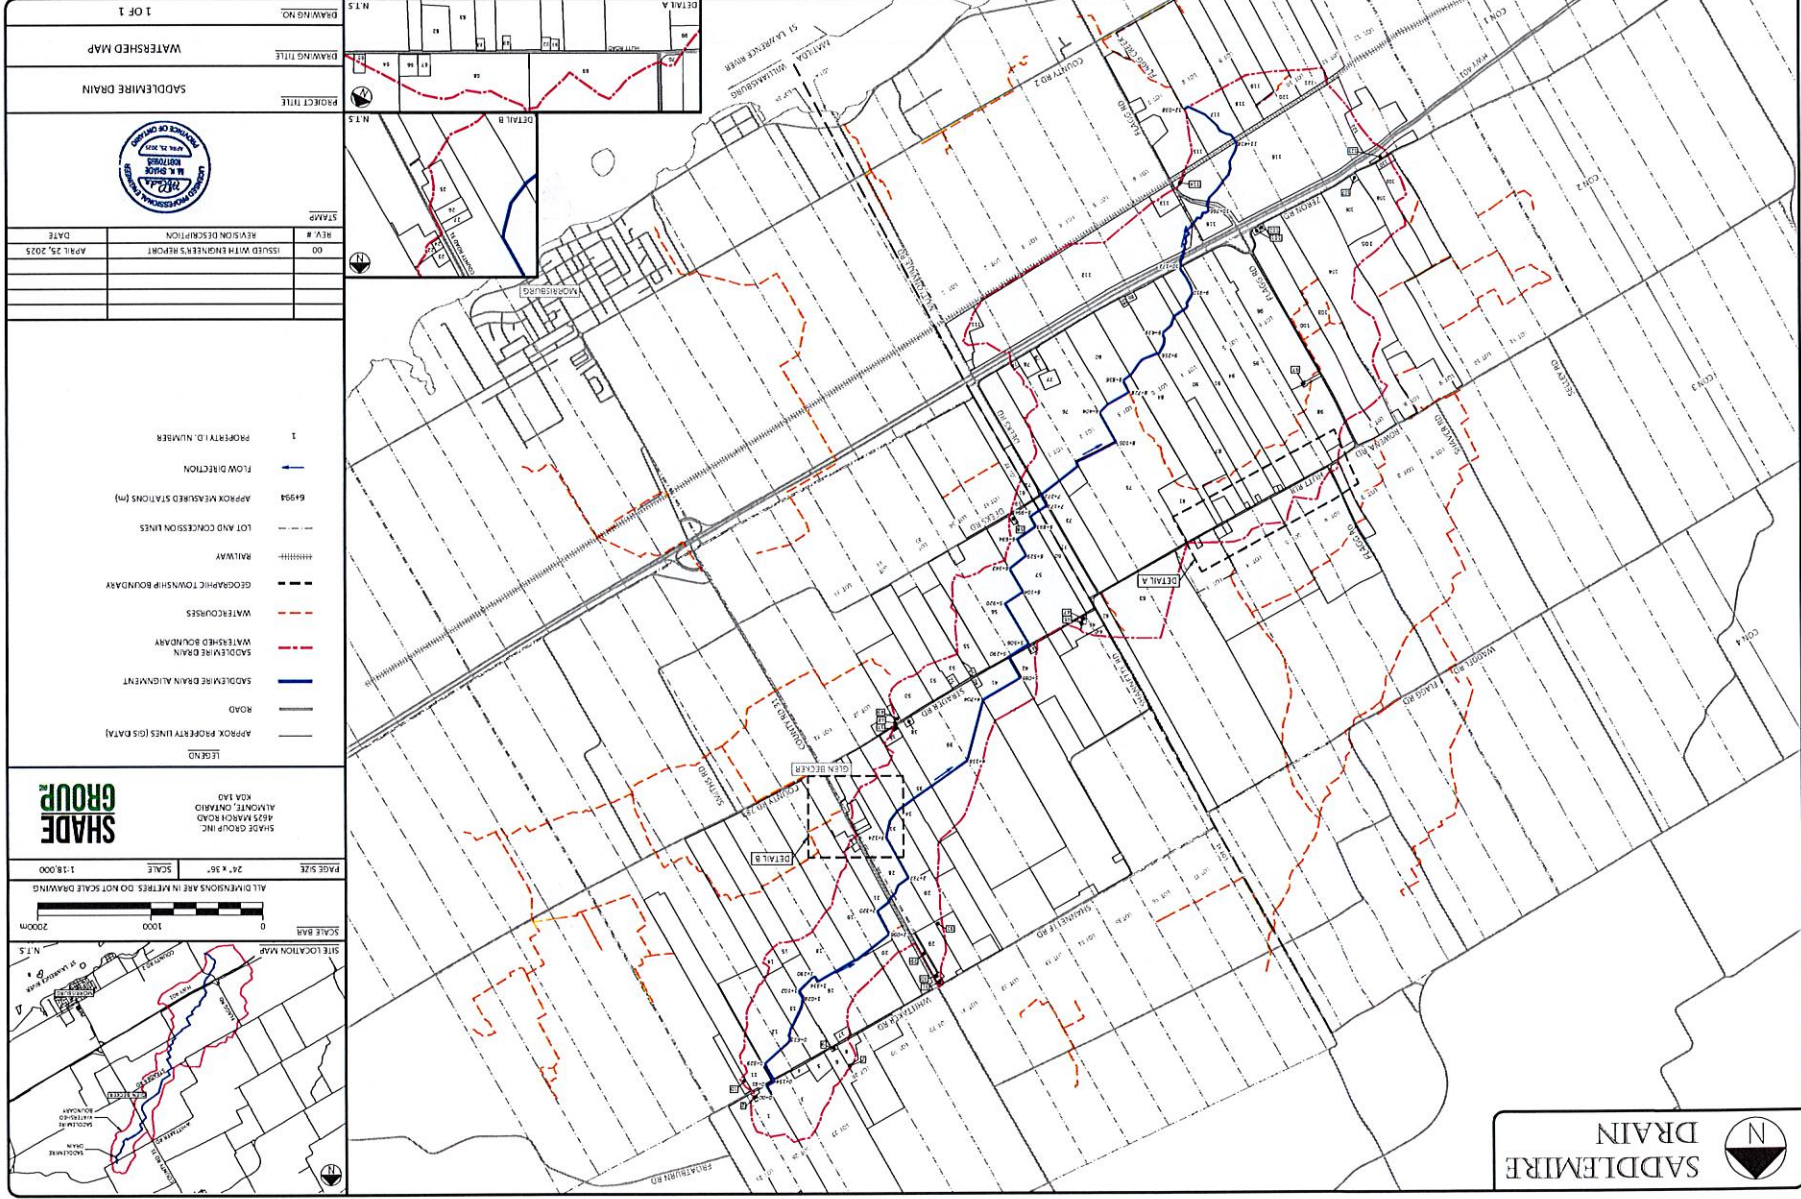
SADDLEMIRE DRAIN

N

DRAWING NO.
1 OF 1

DRAWING TITLE
WATERSHED MAP

PROJECT TITLE
SADDLEMIRE DRAIN

STAMP

M. K. SHADE
100170685
APRIL 25, 2025
LICENSED PROFESSIONAL ENGINEER
PROVINCE OF ONTARIO

| REV. # | REVISION DESCRIPTION | DATE |
|---|---|---|
| 00 | ISSUED WITH ENGINEER'S REPORT | APRIL 25, 2025 |

LEGEND
APPROX. PROPERTY LINES (GIS DATA)
ROAD
SADDLEMIRE DRAIN ALIGNMENT
SADDLEMIRE DRAIN WATERSHED BOUNDARY
WATERCOURSES
GEOGRAPHIC TOWNSHIP BOUNDARY
RAILWAY
LOT AND CONCESSION LINES
6+994 APPROX MEASURED STATIONS (m)
FLOW DIRECTION
1 PROPERTY I.D. NUMBER

SHADE GROUP
SHADE GROUP INC
4625 MARCH ROAD
ALMONTE, ONTARIO
K0A 1A0

PAGE SIZE 24" x 36" SCALE 1:18,000

ALL DIMENSIONS ARE IN METRES. DO NOT SCALE DRAWING

SCALE BAR
0 1000 2000m

SITE LOCATION MAP
N.T.S

DETAIL A
N.T.S

DETAIL B
N.T.S

MORRISBURG
ST. LAWRENCE RIVER
WILLIAMSBURG
MATILDA
COUNTY RD 2
HWY 401
COUNTY RD 31
GLEN BECKER
WHITTAKER RD
FRIEDBURN RD
SHANLY RD
FLAGG RD
DEVRIES RD
WADDELL RD
SELLERS RD
STRADER RD
HULT RD
CON 1
CON 2
CON 3
CON 4
DETAIL A
DETAIL B